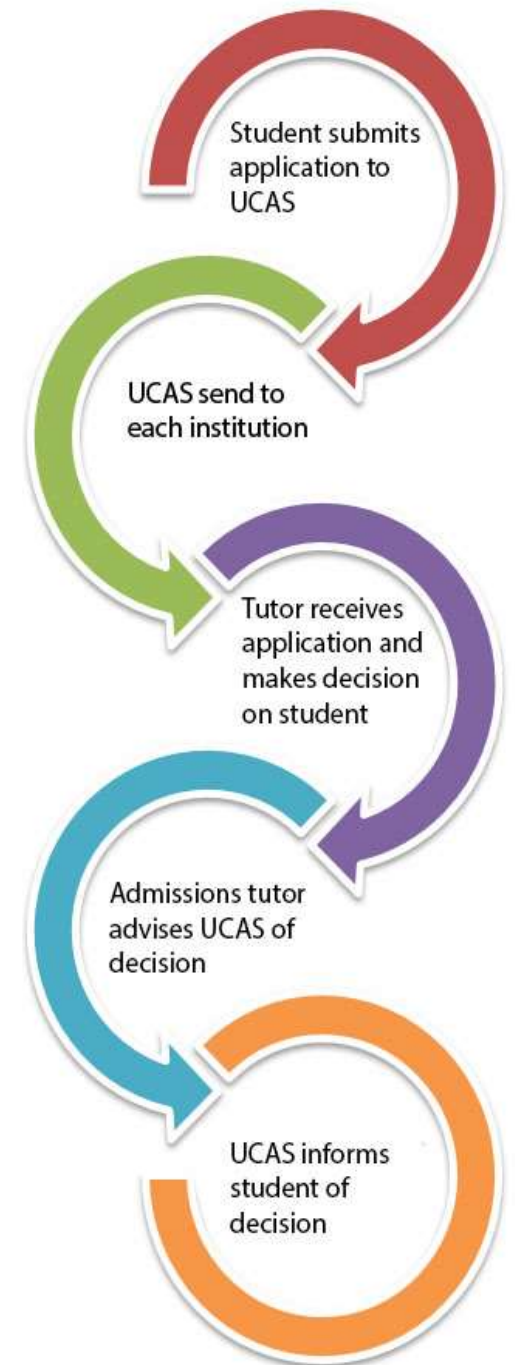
Student submits application to UCAS

UCAS send to each institution

Tutor receives application and makes decision on student

Admissions tutor advises UCAS of decision

UCAS informs student of decision